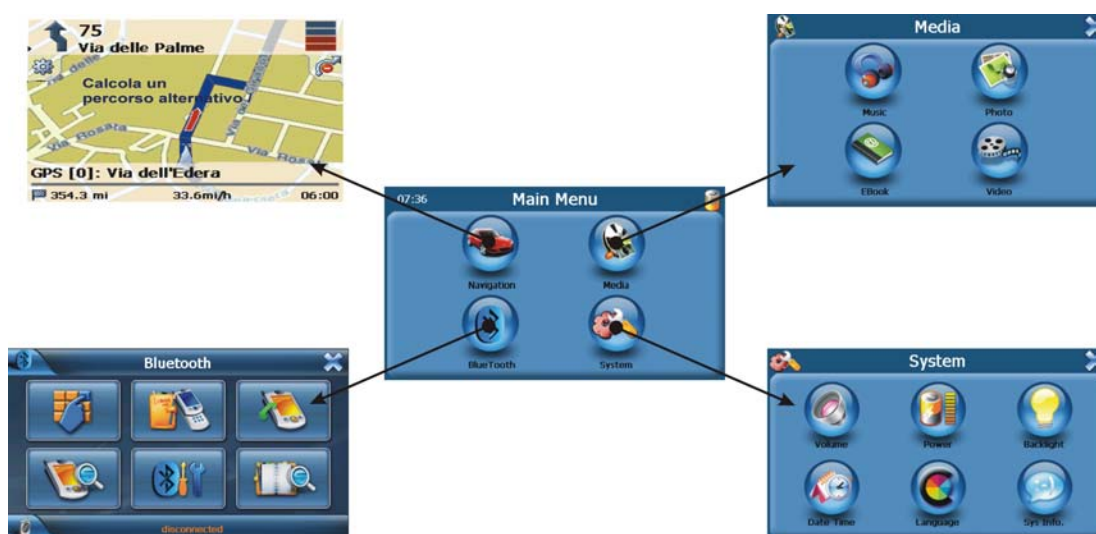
75
Via delle Palme
Calcola un percorso alternativo !
Via delle
Via Rosata
Via Rosa
GPS [0]: Via dell'Edera
354.3 mi
33.6mi/h
06:00

Media
Music
Photo
EBook
Video

07:36
Main Menu
Navigation
Media
BlueTooth
System

Bluetooth
disconnected

System
Volume
Power
Backlight
Date Time
Language
Sys Info.